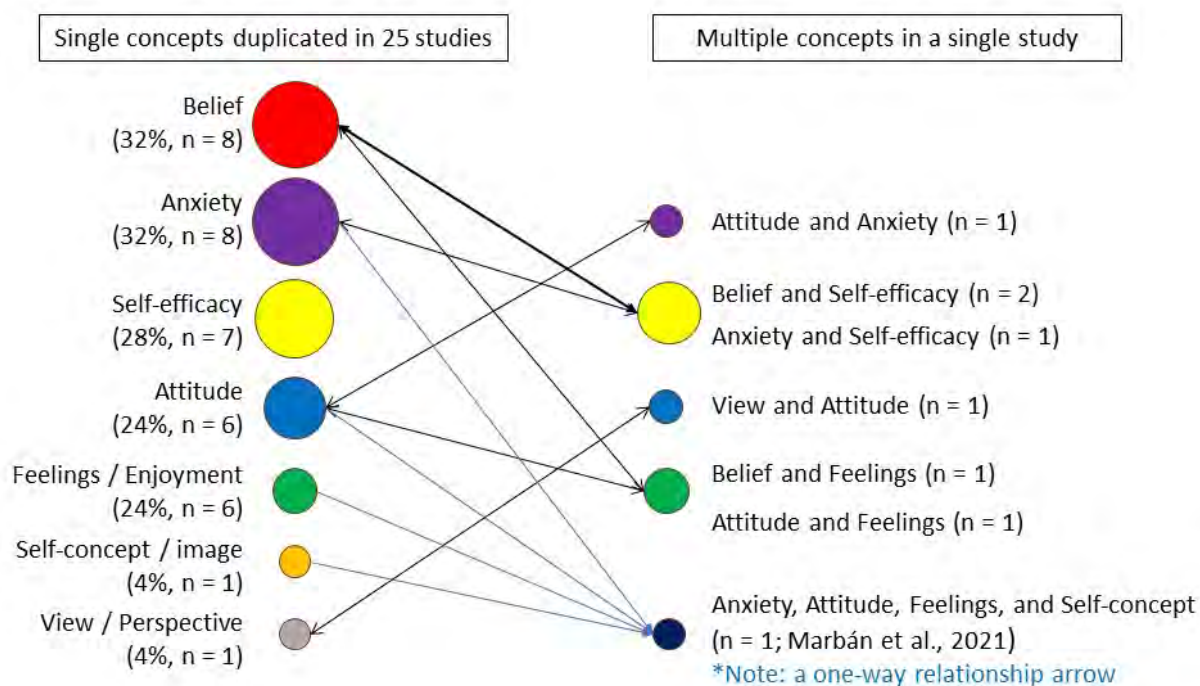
Single concepts duplicated in 25 studies

Multiple concepts in a single study

Belief
(32%, n = 8)

Anxiety
(32%, n = 8)

Self-efficacy
(28%, n = 7)

Attitude
(24%, n = 6)

Feelings / Enjoyment
(24%, n = 6)

Self-concept / image
(4%, n = 1)

View / Perspective
(4%, n = 1)

Attitude and Anxiety (n = 1)

Belief and Self-efficacy (n = 2)

Anxiety and Self-efficacy (n = 1)

View and Attitude (n = 1)

Belief and Feelings (n = 1)

Attitude and Feelings (n = 1)

Anxiety, Attitude, Feelings, and Self-concept
(n = 1; Marbán et al., 2021)
*Note: a one-way relationship arrow